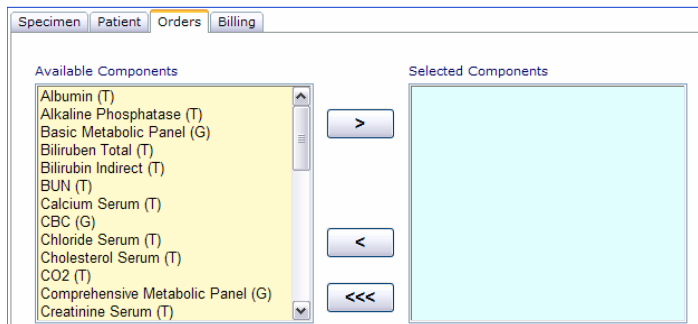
Specimen | Patient | Orders | Billing

Available Components

Albumin (T)
Alkaline Phosphatase (T)
Basic Metabolic Panel (G)
Biliruben Total (T)
Bilirubin Indirect (T)
BUN (T)
Calcium Serum (T)
CBC (G)
Chloride Serum (T)
Cholesterol Serum (T)
CO2 (T)
Comprehensive Metabolic Panel (G)
Creatinine Serum (T)

>

<

<<<

Selected Components